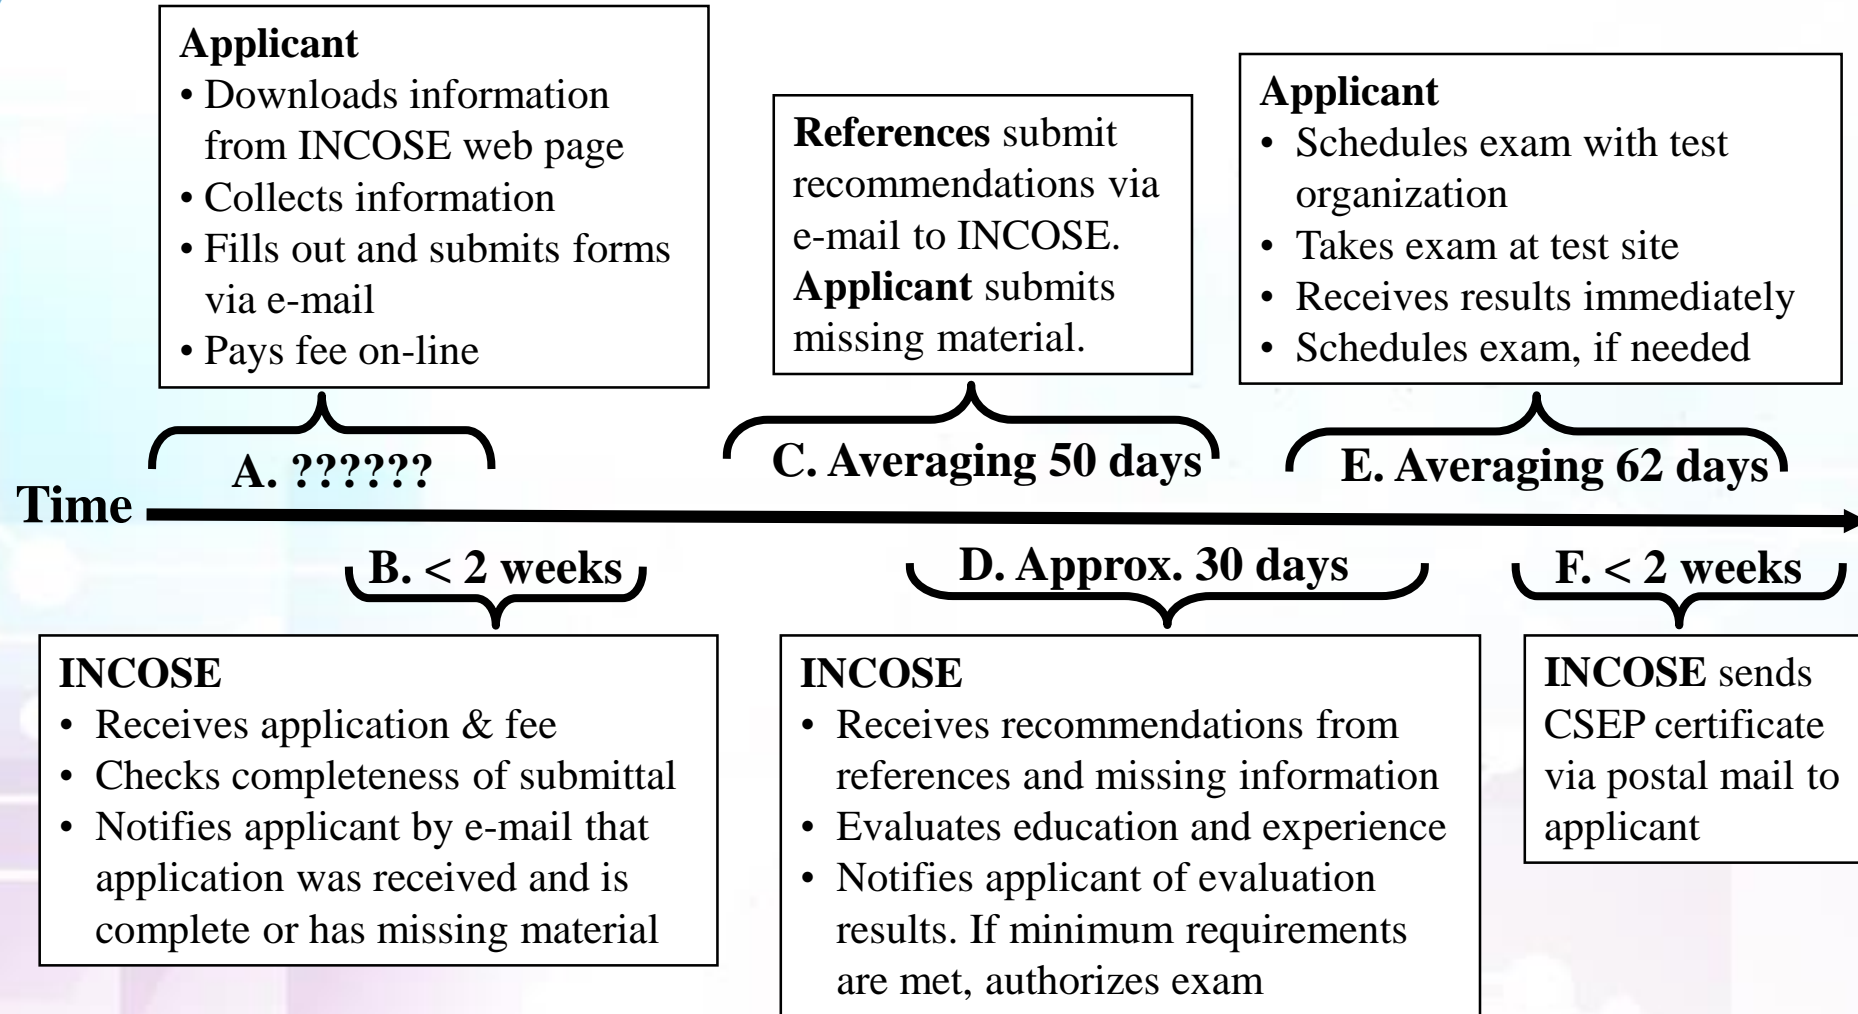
**Applicant**
• Downloads information from INCOSE web page
• Collects information
• Fills out and submits forms via e-mail
• Pays fee on-line

**References** submit recommendations via e-mail to INCOSE. **Applicant** submits missing material.

**Applicant**
• Schedules exam with test organization
• Takes exam at test site
• Receives results immediately
• Schedules exam, if needed

A. ??????

C. Averaging 50 days

E. Averaging 62 days

Time

B. < 2 weeks

D. Approx. 30 days

F. < 2 weeks

**INCOSE**
• Receives application & fee
• Checks completeness of submittal
• Notifies applicant by e-mail that application was received and is complete or has missing material

**INCOSE**
• Receives recommendations from references and missing information
• Evaluates education and experience
• Notifies applicant of evaluation results. If minimum requirements are met, authorizes exam

**INCOSE** sends CSEP certificate via postal mail to applicant